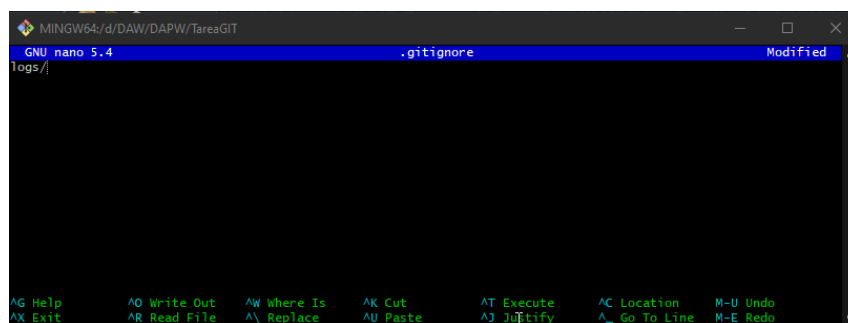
MINGW64:/d/DAW/DAPW/TareaGIT

GNU nano 5.4 .gitignore Modified

logs/

^G Help ^O Write Out ^W Where Is ^K Cut ^T Execute ^C Location M-U Undo
^X Exit ^R Read File ^\ Replace ^U Paste ^J Justify ^_ Go To Line M-E Redo